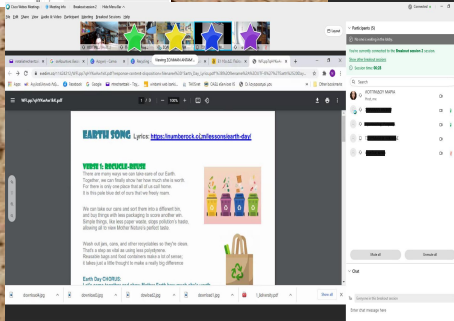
Cisco Webex Meetings | Meeting Info | Breakout session 2 | Hide Menu Bar

File Edit Share View Audio & Video Participant Meeting Breakout Sessions Help

Viewing ZOHAMA AHBAB...

Connected

EARTH SONG Lyrics: https://numberock.c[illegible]/lessons/earth-day/

VERSE 1: RECYCLE-REUSE
There are many ways we can take care of our Earth.
Together, we can finally show her how much she is worth.
For there is only one place that all of us call home.
It is the pale blue dot of ours that we freely roam.

We can take our cans and sort them into a different bin,
and buy things with less packaging to score another win.
Simple things, like less paper waste, sloppy pollution's feats,
allowing all to view Mother Nature's perfect beats.

Wash out jars, cans, and other recyclables so they're reuse.
That's a way we start as using less polystyrene.
Reuseable bags and food containers make a lot of sense;
it takes just a little thought to make a really big difference.

Earth Day CHORUS:

Participants (5)

No one is talking in the session.

You're currently connected to the Breakout session 2 session.

Breakout session 2
Session timer: 00:22

KOTTRAGSY MAPIA

Mute all | Unmute all

Chat

To: Everyone in the breakout session

Enter chat message here

download.jpg | download.jpg | download.jpg | download.jpg | download.jpg | f_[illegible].pdf | Show all